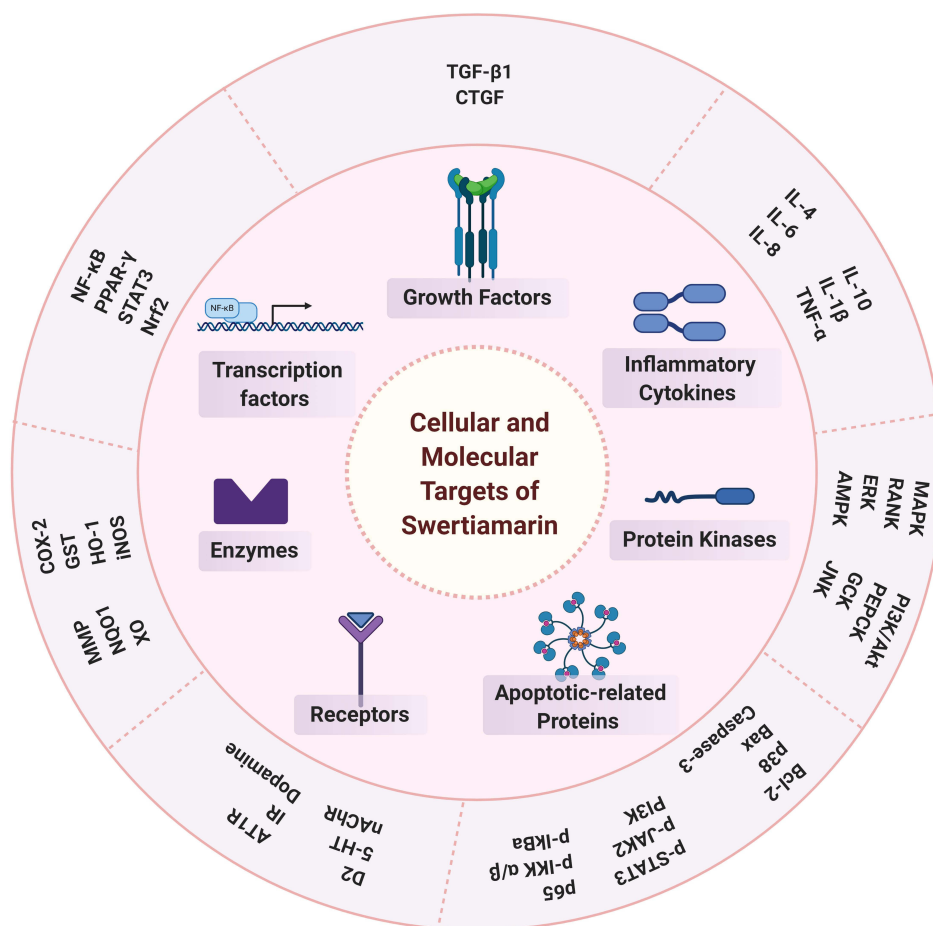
TGF-β1
CTGF

IL-4
IL-6
IL-8

IL-10
IL-1β
TNF-α

MAPK
RANK
ERK
AMPK

PI3K/Akt
PEPCK
GCK
JNK

Bcl-2
p38
Bax
Caspase-3

p-STAT3
p-JAK2
PI3K

p65
p-IKK α/β
p-IkBa

D2
5-HT
nAChR

AT1R
IR
Dopamine

MMP
NQO1
XO

COX-2
GST
HO-1
iNOS

NF-κB
PPAR-γ
STAT3
Nrf2

Growth Factors

NF-κB

Transcription factors

Inflammatory Cytokines

Cellular and Molecular Targets of Swertiamarin

Enzymes

Protein Kinases

Receptors

Apoptotic-related Proteins